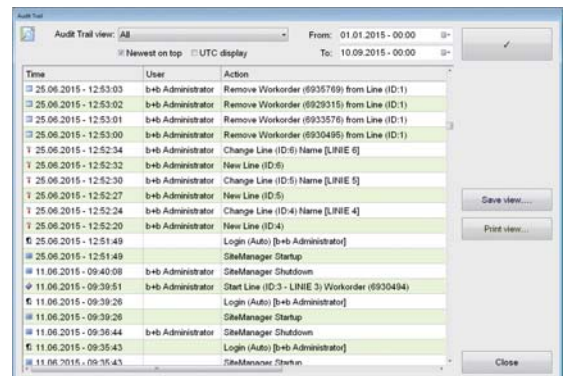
Audit Trail

Audit Trail view: All

From: 01.01.2015 - 00:00

To: 10.09.2015 - 00:00

Newest on top UTC display

✓

| Time | User | Action |
|---|---|---|
| 25.06.2015 - 12:53:03 | b+b Administrator | Remove Workorder (6935769) from Line (ID:1) |
| 25.06.2015 - 12:53:02 | b+b Administrator | Remove Workorder (6929315) from Line (ID:1) |
| 25.06.2015 - 12:53:01 | b+b Administrator | Remove Workorder (6933576) from Line (ID:1) |
| 25.06.2015 - 12:53:00 | b+b Administrator | Remove Workorder (6930495) from Line (ID:1) |
| 25.06.2015 - 12:52:34 | b+b Administrator | Change Line (ID:6) Name [LINIE 6] |
| 25.06.2015 - 12:52:32 | b+b Administrator | New Line (ID:6) |
| 25.06.2015 - 12:52:30 | b+b Administrator | Change Line (ID:5) Name [LINIE 5] |
| 25.06.2015 - 12:52:27 | b+b Administrator | New Line (ID:5) |
| 25.06.2015 - 12:52:24 | b+b Administrator | Change Line (ID:4) Name [LINIE 4] |
| 25.06.2015 - 12:52:20 | b+b Administrator | New Line (ID:4) |
| 25.06.2015 - 12:51:49 | | Login (Auto) [b+b Administrator] |
| 25.06.2015 - 12:51:49 | | SiteManager Startup |
| 11.06.2015 - 09:40:08 | b+b Administrator | SiteManager Shutdown |
| 11.06.2015 - 09:39:51 | b+b Administrator | Start Line (ID:3 - LINIE 3) Workorder (6930494) |
| 11.06.2015 - 09:39:26 | | Login (Auto) [b+b Administrator] |
| 11.06.2015 - 09:39:26 | | SiteManager Startup |
| 11.06.2015 - 09:36:44 | b+b Administrator | SiteManager Shutdown |
| 11.06.2015 - 09:35:43 | | Login (Auto) [b+b Administrator] |
| 11.06.2015 - 09:35:43 | | SiteManager Startup |

Save view...

Print view...

Close